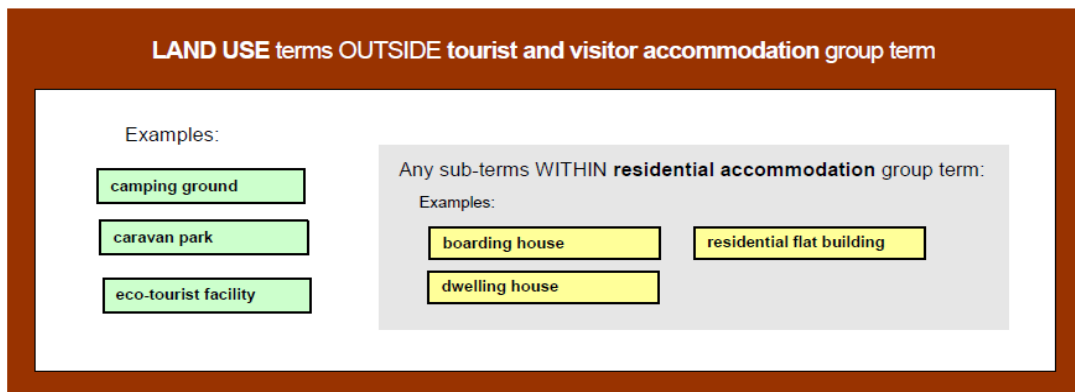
LAND USE terms OUTSIDE tourist and visitor accommodation group term

Examples:

camping ground

caravan park

eco-tourist facility

Any sub-terms WITHIN residential accommodation group term:

Examples:

boarding house

residential flat building

dwelling house